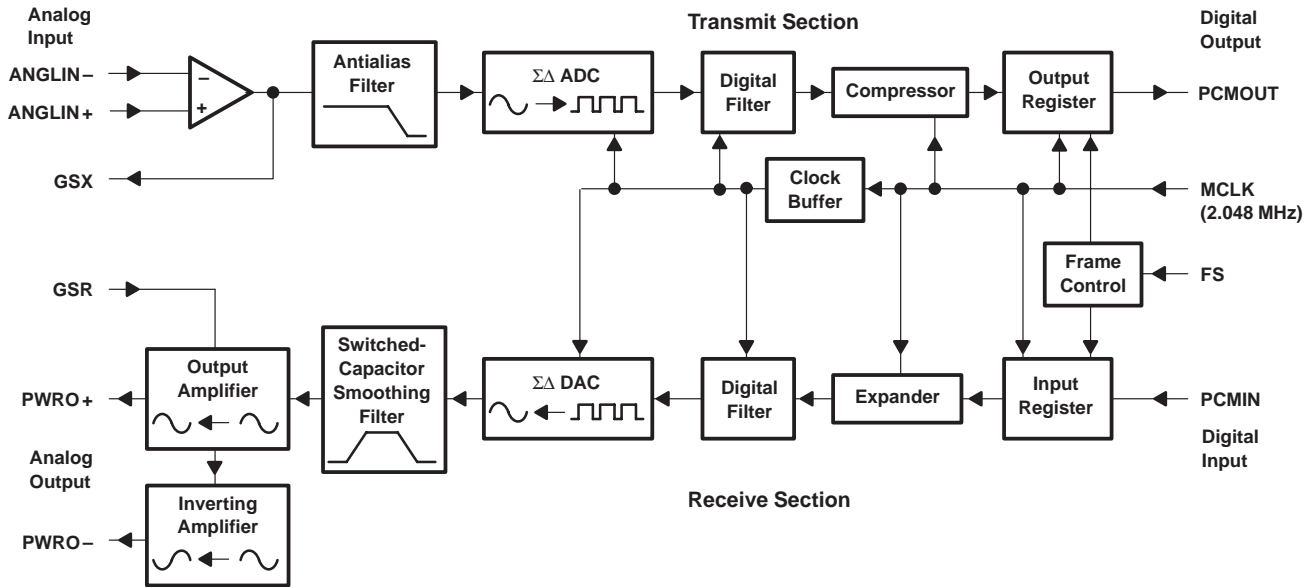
Analog Input

ANGLIN –

ANGLIN +

GSX

Antialias Filter

ΣΔ ADC

Transmit Section

Digital Filter

Compressor

Output Register

Digital Output

PCMOUT

Clock Buffer

MCLK (2.048 MHz)

Frame Control

FS

GSR

Output Amplifier

PWRO +

Analog Output

Inverting Amplifier

PWRO –

Switched-Capacitor Smoothing Filter

ΣΔ DAC

Digital Filter

Expander

Input Register

PCMIN

Digital Input

Receive Section